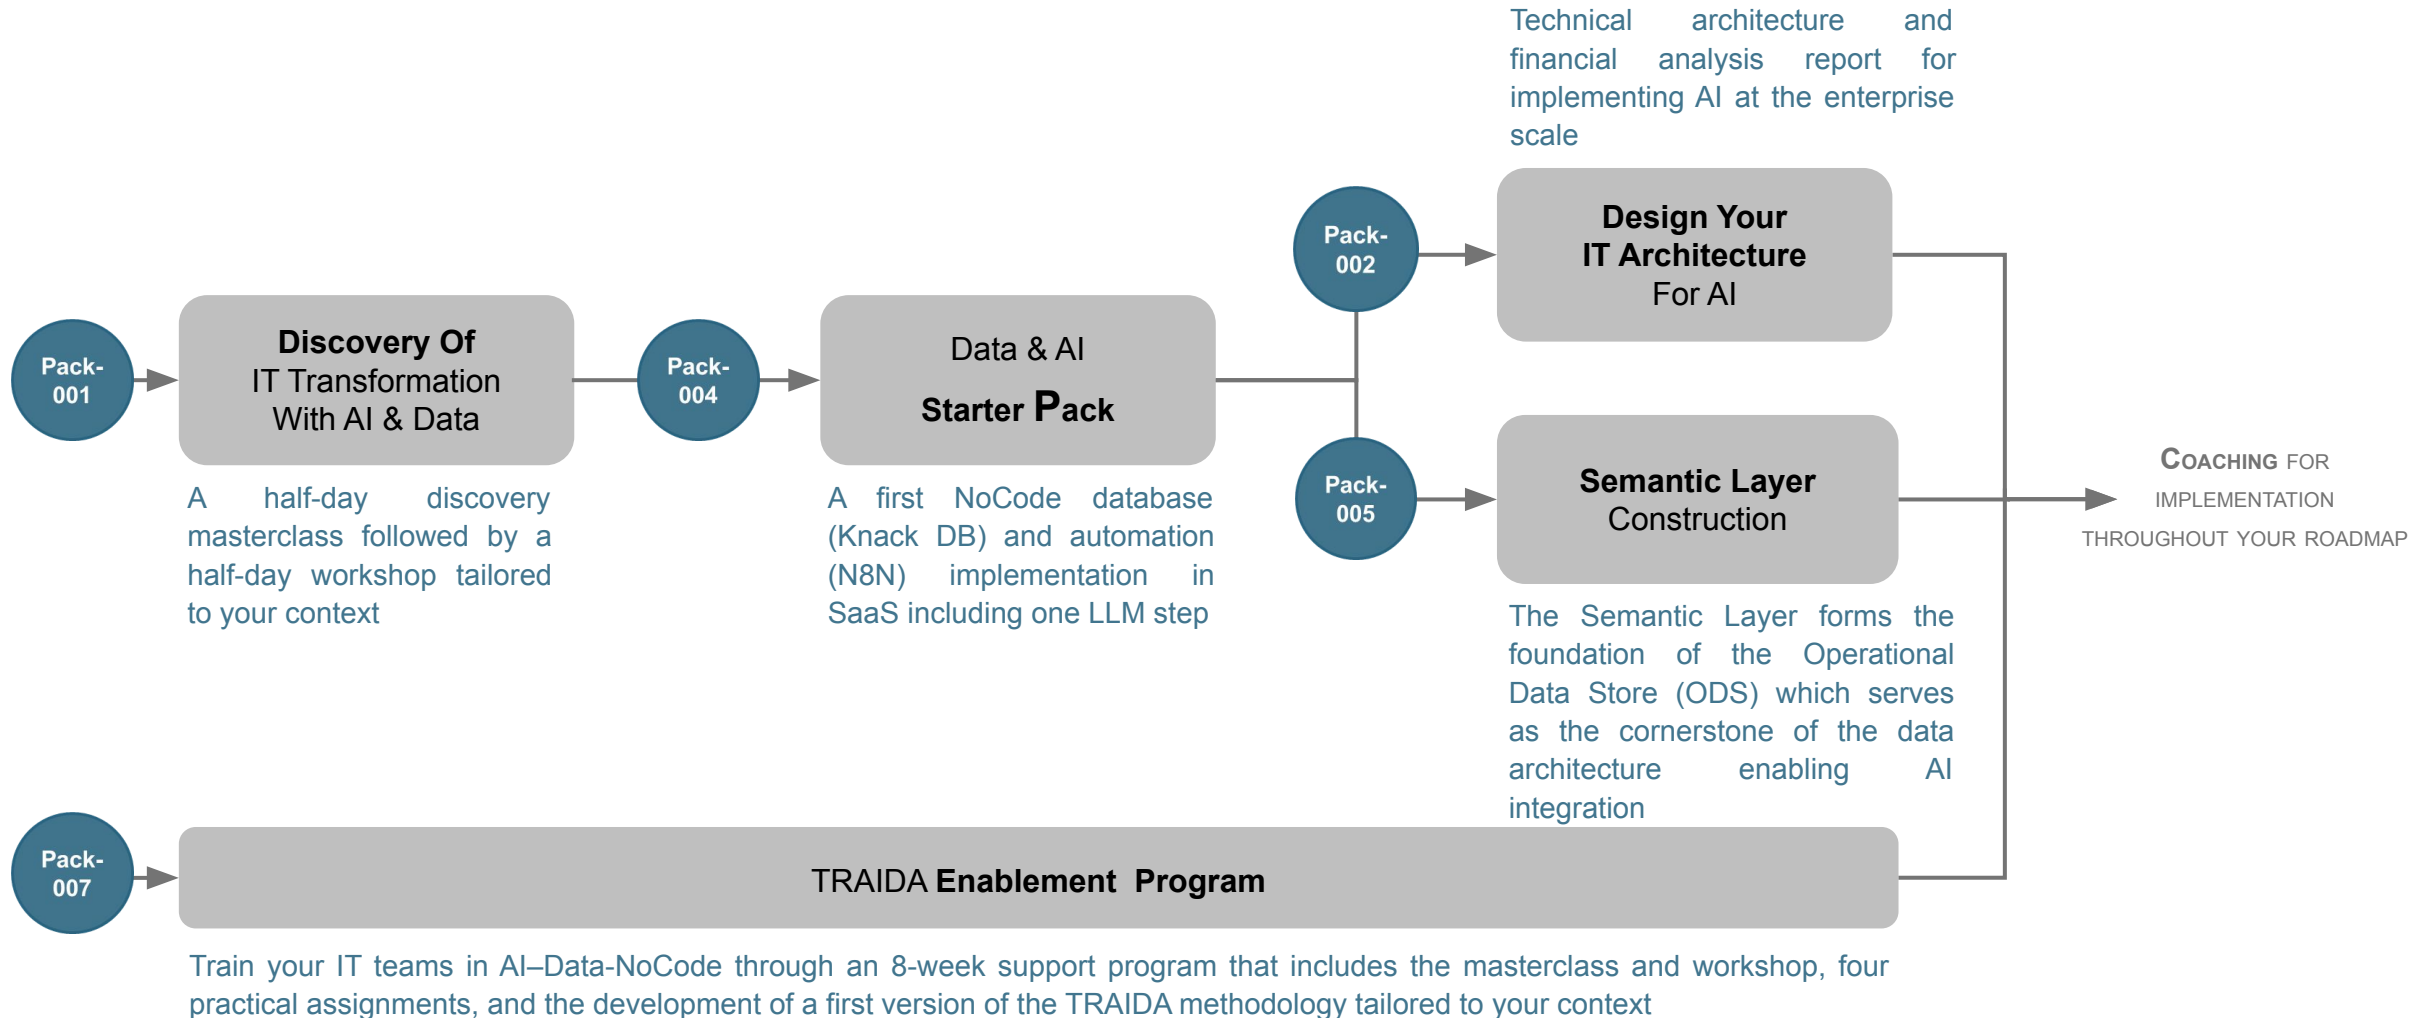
Technical architecture and financial analysis report for implementing AI at the enterprise scale

Pack-001

Discovery Of
IT Transformation
With AI & Data

A half-day discovery masterclass followed by a half-day workshop tailored to your context

Pack-004

Data & AI
Starter Pack

A first NoCode database (Knack DB) and automation (N8N) implementation in SaaS including one LLM step

Pack-002

Design Your
IT Architecture
For AI

Pack-005

Semantic Layer
Construction

The Semantic Layer forms the foundation of the Operational Data Store (ODS) which serves as the cornerstone of the data architecture enabling AI integration

COACHING FOR IMPLEMENTATION THROUGHOUT YOUR ROADMAP

Pack-007

TRAIDA Enablement Program

Train your IT teams in AI–Data-NoCode through an 8-week support program that includes the masterclass and workshop, four practical assignments, and the development of a first version of the TRAIDA methodology tailored to your context